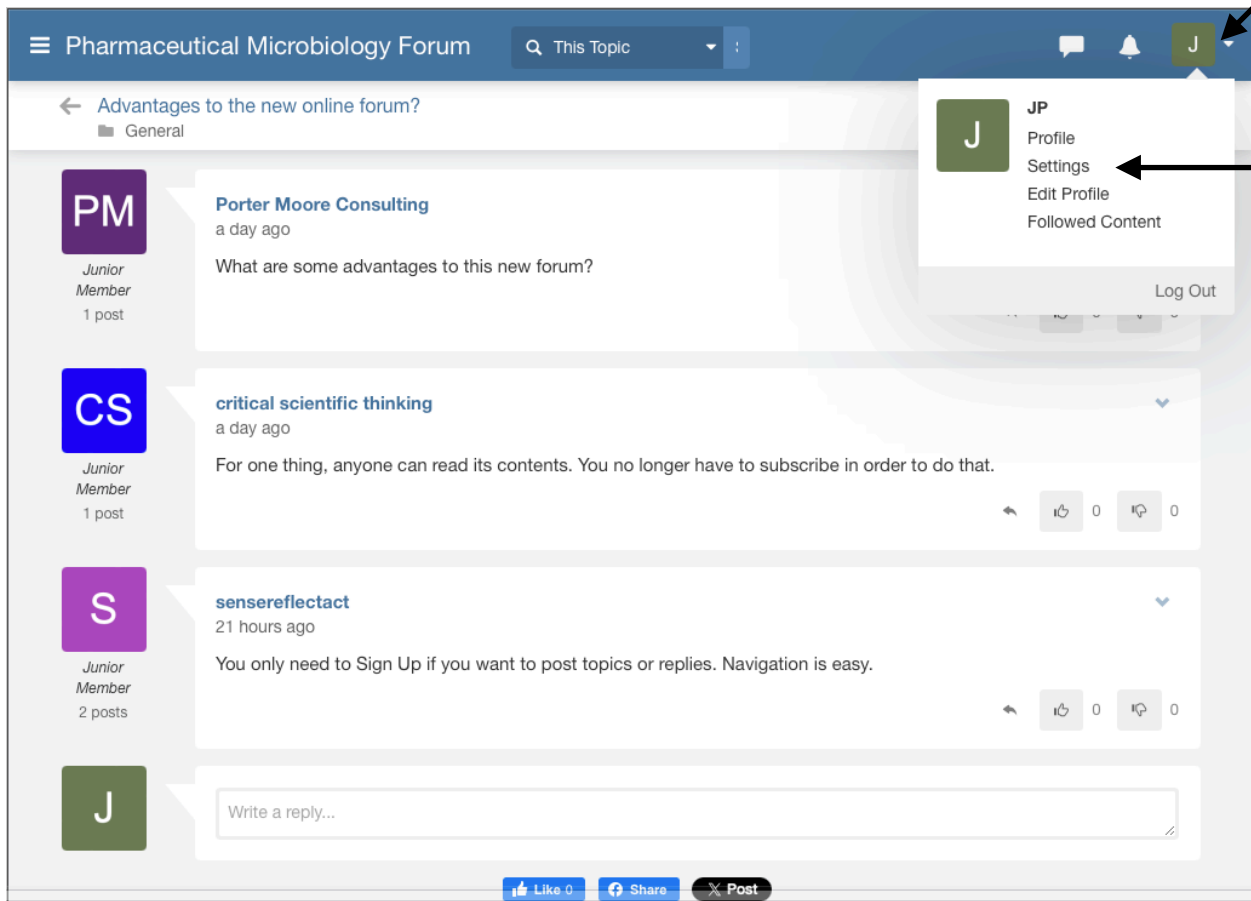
Pharmaceutical Microbiology Forum

This Topic

J

Advantages to the new online forum?

General

J

JP

Profile

Settings

Edit Profile

Followed Content

Log Out

PM

Junior Member

1 post

Porter Moore Consulting

a day ago

What are some advantages to this new forum?

CS

Junior Member

1 post

critical scientific thinking

a day ago

For one thing, anyone can read its contents. You no longer have to subscribe in order to do that.

0 0

S

Junior Member

2 posts

sensereflectact

21 hours ago

You only need to Sign Up if you want to post topics or replies. Navigation is easy.

0 0

J

Write a reply...

Like 0 Share Post